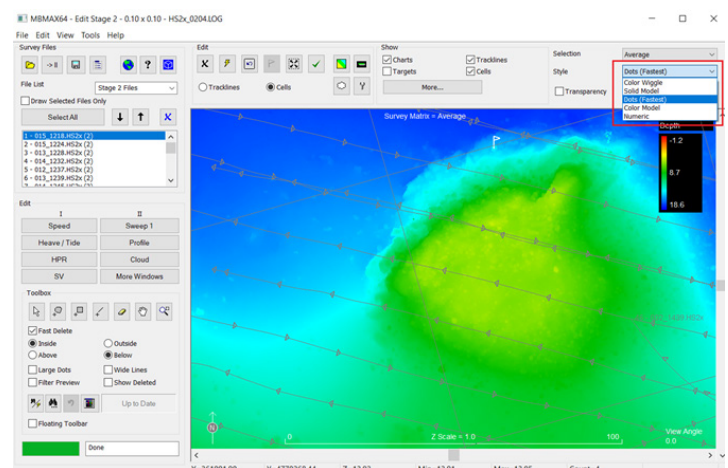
MBMAX64 - Edit Stage 2 - 0.10 x 0.10 - HS2x_0204.LOG

File Edit View Tools Help

Survey Files

File List
Stage 2 Files

Draw Selected Files Only

Select All

1 - 015_1218.HS2x (2)
2 - 015_1224.HS2x (2)
3 - 013_1228.HS2x (2)
4 - 014_1232.HS2x (2)
5 - 012_1237.HS2x (2)
6 - 013_1239.HS2x (2)

Edit
I
II
Speed
Sweep 1
Heave / Tide
Profile
HPR
Cloud
SV
More Windows

Toolbox

Fast Delete
Inside
Outside
Above
Below
Large Dots
Wide Lines
Filter Preview
Show Deleted

Up to Date

Floating Toolbar

Done

Edit

Tracklines
Cells

Show
Charts
Tracklines
Targets
Cells
More...

Selection
Average
Style
Dots (Fastest)
Transparency

Color Wiggle
Solid Model
Dots (Fastest)
Color Model
Numeric

Survey Matrix = Average

Depth
-1.2
8.7
18.6

1218.HS2x

0
Z Scale = 1.0
100

View Angle
0.0

N